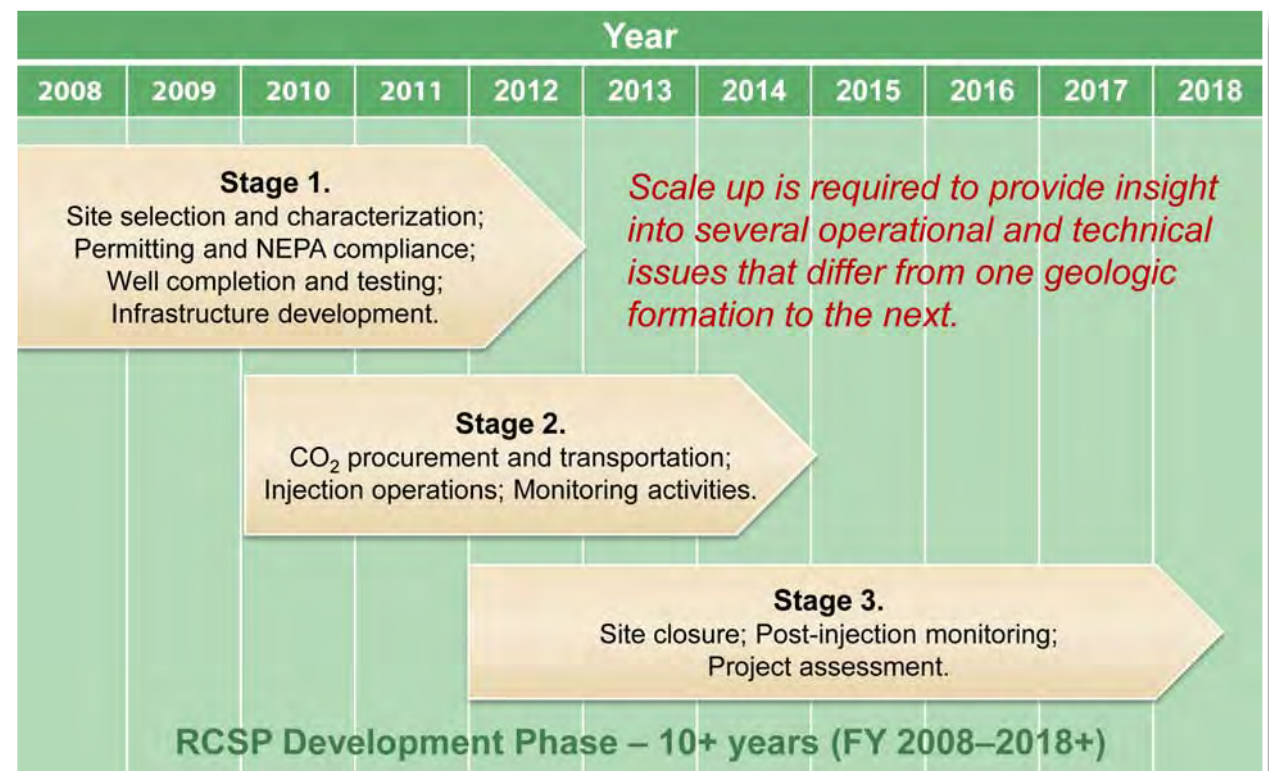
Year

| 2008 | 2009 | 2010 | 2011 | 2012 | 2013 | 2014 | 2015 | 2016 | 2017 | 2018 |
|---|---|---|---|---|---|---|---|---|---|---|

Stage 1.
Site selection and characterization; Permitting and NEPA compliance; Well completion and testing; Infrastructure development.

Scale up is required to provide insight into several operational and technical issues that differ from one geologic formation to the next.

Stage 2.
$CO_2$ procurement and transportation; Injection operations; Monitoring activities.

Stage 3.
Site closure; Post-injection monitoring; Project assessment.

RCSP Development Phase – 10+ years (FY 2008–2018+)